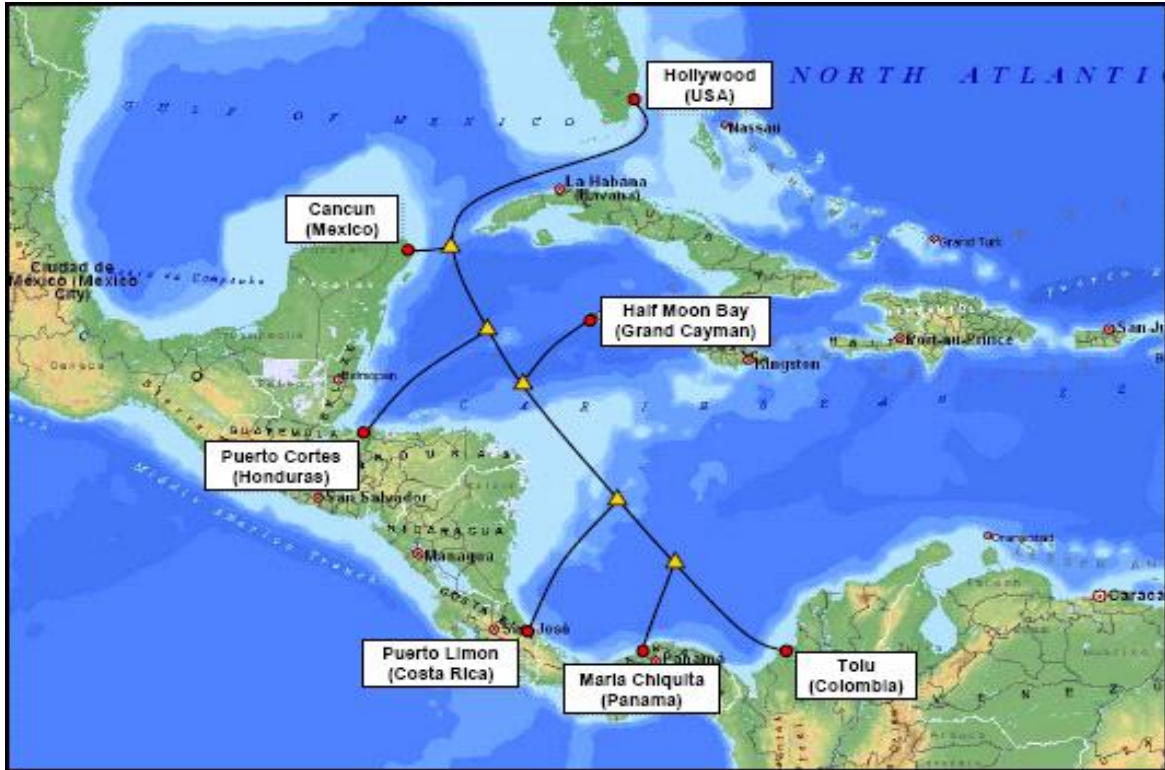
Hollywood (USA)

NORTH ATLANTIC

GULF OF MEXICO

Nassau

La Habana (Havana)

Cancun (Mexico)

Ciudad de Mexico (Mexico City)

Grand Turk

Half Moon Bay (Grand Cayman)

San Ju

Port-au-Prince

Kingston

Belmopan

CARIBBEAN SEA

GUATEMALA

HONDURAS

Puerto Cortes (Honduras)

San Salvador

NICARAGUA

Managua

COSTA RICA

San José

Puerto Limon (Costa Rica)

Maria Chiquita (Panama)

Panamá

Tolu (Colombia)

Oranjestad

Caraca